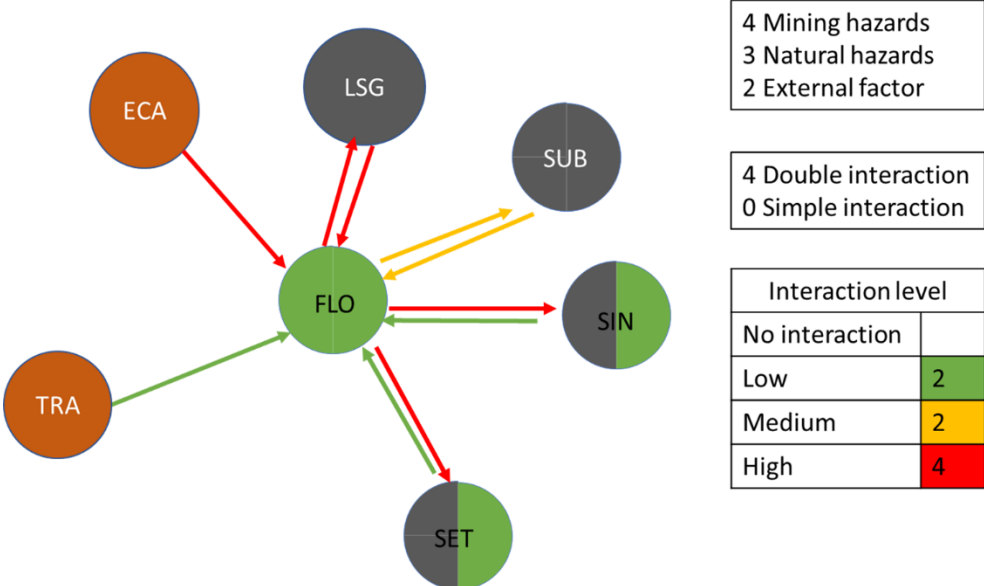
ECA

LSG

SUB

FLO

SIN

TRA

SET

4 Mining hazards
3 Natural hazards
2 External factor

4 Double interaction
0 Simple interaction

| Interaction level | |
|---|---|
| No interaction | |
| Low | 2 |
| Medium | 2 |
| High | 4 |